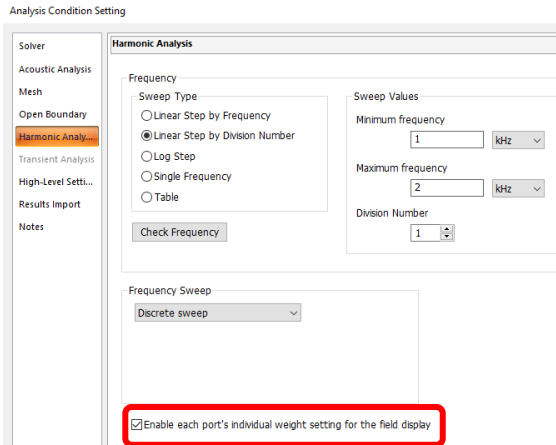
Analysis Condition Setting

Solver
Acoustic Analysis
Mesh
Open Boundary
Harmonic Analy...
Transient Analysis
High-Level Setti...
Results Import
Notes

Harmonic Analysis

Frequency

Sweep Type
Linear Step by Frequency
Linear Step by Division Number
Log Step
Single Frequency
Table

Check Frequency

Sweep Values
Minimum frequency
1
kHz
Maximum frequency
2
kHz
Division Number
1

Frequency Sweep
Discrete sweep

Enable each port's individual weight setting for the field display